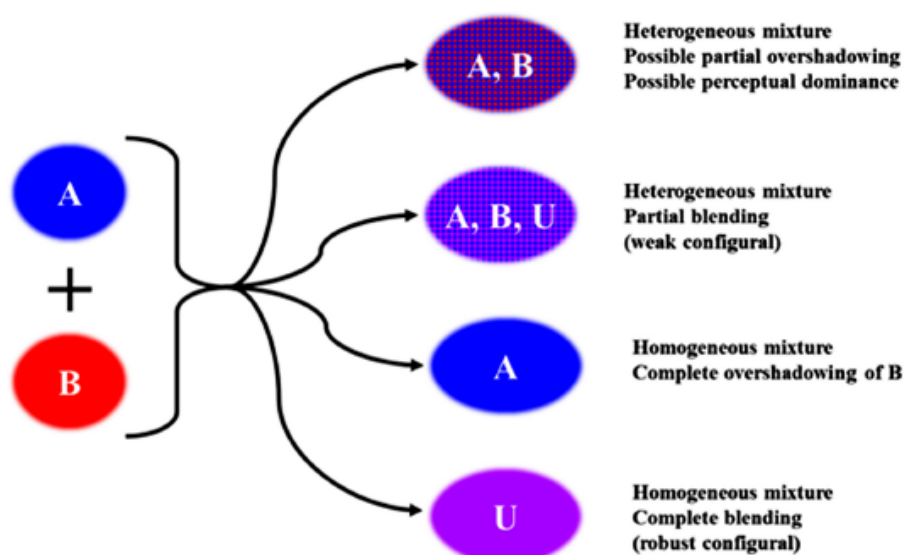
A

+

B

A, B

Heterogeneous mixture
Possible partial overshadowing
Possible perceptual dominance

A, B, U

Heterogeneous mixture
Partial blending
(weak configural)

A

Homogeneous mixture
Complete overshadowing of B

U

Homogeneous mixture
Complete blending
(robust configural)